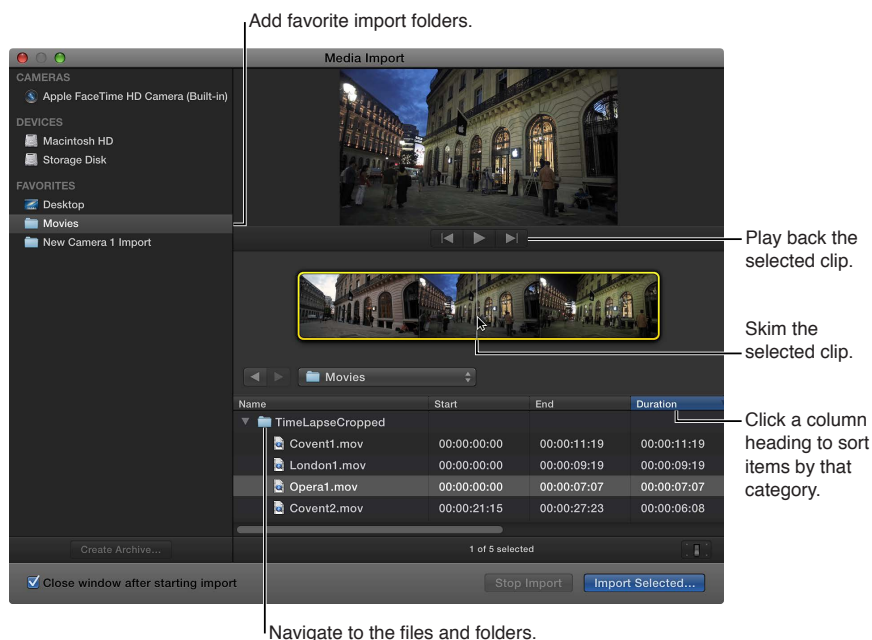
Add favorite import folders.

Media Import

CAMERAS
Apple FaceTime HD Camera (Built-in)
DEVICES
Macintosh HD
Storage Disk
FAVORITES
Desktop
Movies
New Camera 1 Import

Play back the selected clip.

Skim the selected clip.

Movies

| Name | Start | End | Duration |
|---|---|---|---|
| TimeLapseCropped | | | |
| Covent1.mov | 00:00:00:00 | 00:00:11:19 | 00:00:11:19 |
| London1.mov | 00:00:00:00 | 00:00:09:19 | 00:00:09:19 |
| Opera1.mov | 00:00:00:00 | 00:00:07:07 | 00:00:07:07 |
| Covent2.mov | 00:00:21:15 | 00:00:27:23 | 00:00:06:08 |

Click a column heading to sort items by that category.

Create Archive...

1 of 5 selected

Close window after starting import

Stop Import

Import Selected...

Navigate to the files and folders.